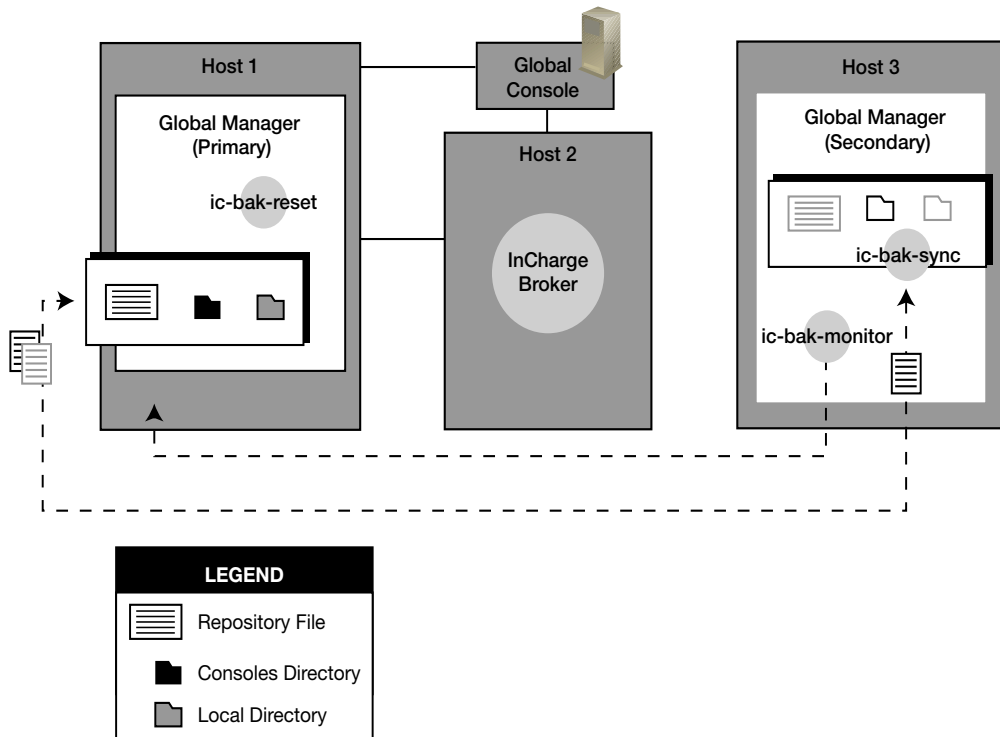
Host 1

Global Manager (Primary)

ic-bak-reset

Global Console

Host 2

InCharge Broker

Host 3

Global Manager (Secondary)

ic-bak-sync

ic-bak-monitor

LEGEND

Repository File

Consoles Directory

Local Directory